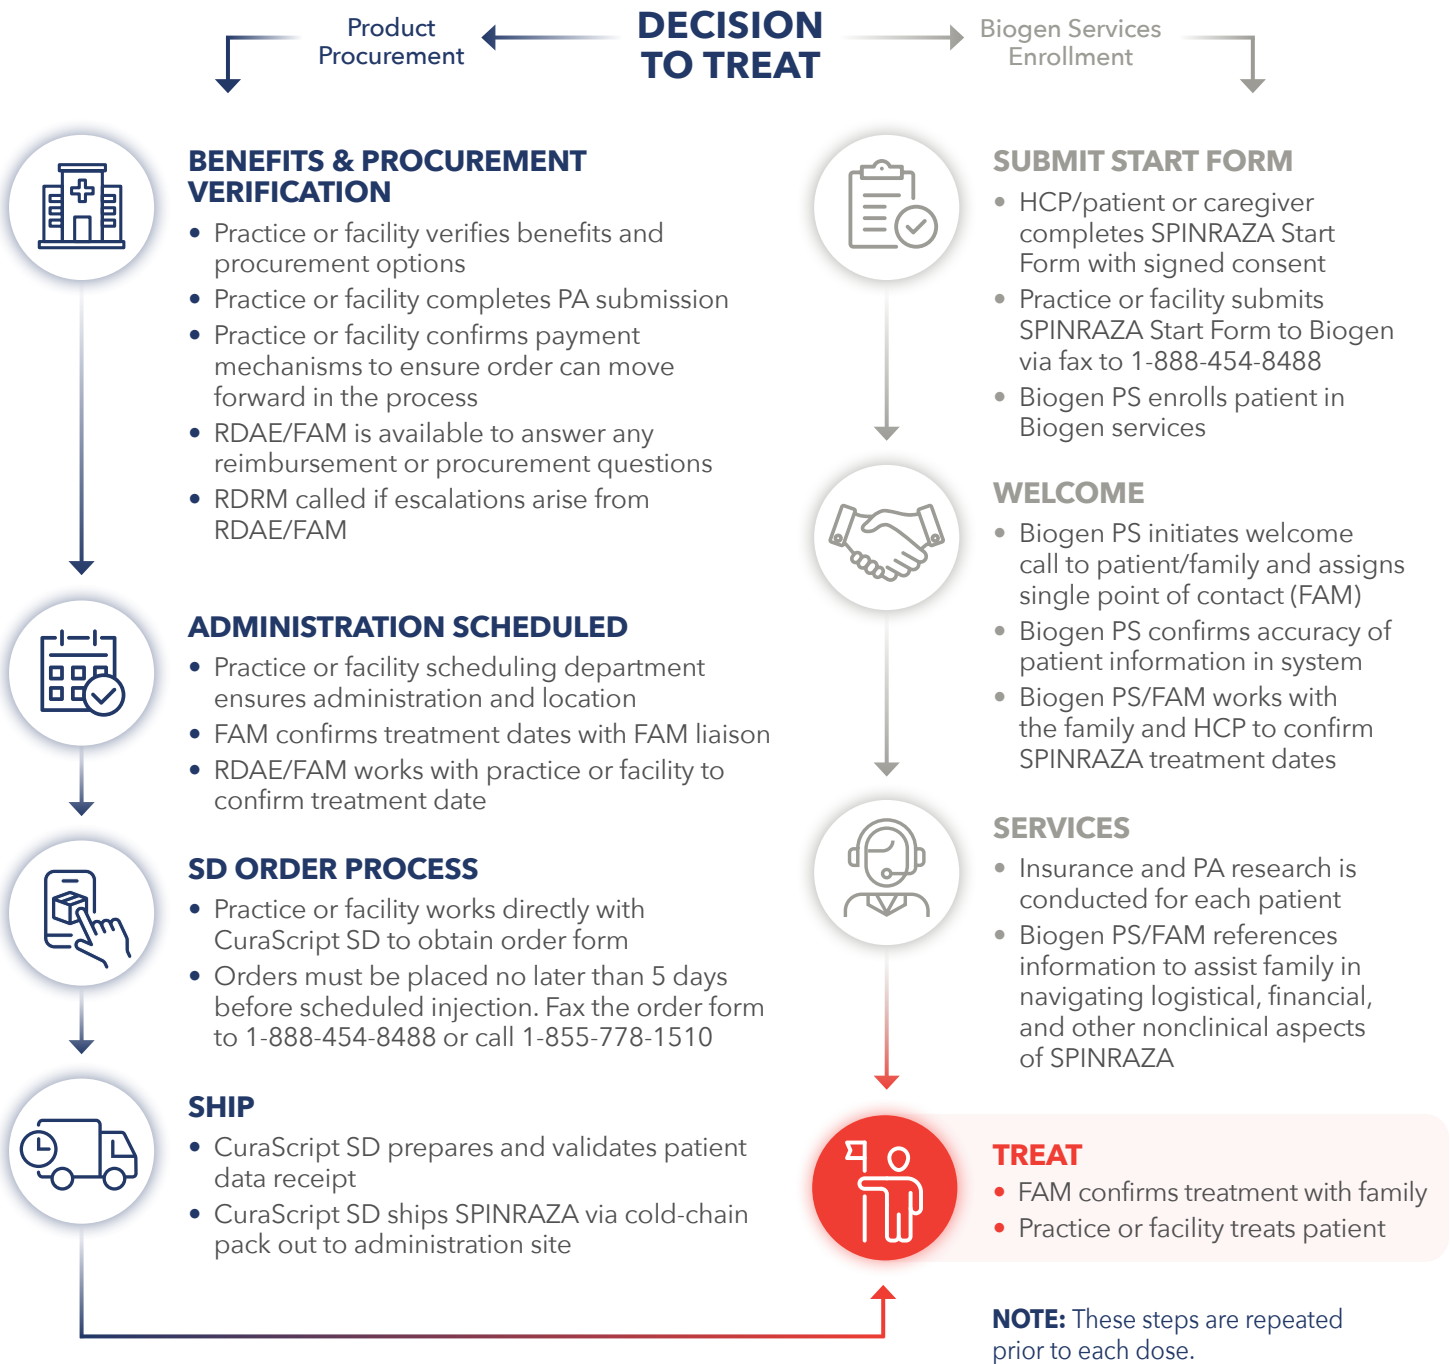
Product Procurement

DECISION TO TREAT

Biogen Services Enrollment

BENEFITS & PROCUREMENT VERIFICATION
• Practice or facility verifies benefits and procurement options
• Practice or facility completes PA submission
• Practice or facility confirms payment mechanisms to ensure order can move forward in the process
• RDAE/FAM is available to answer any reimbursement or procurement questions
• RDRM called if escalations arise from RDAE/FAM

ADMINISTRATION SCHEDULED
• Practice or facility scheduling department ensures administration and location
• FAM confirms treatment dates with FAM liaison
• RDAE/FAM works with practice or facility to confirm treatment date

SD ORDER PROCESS
• Practice or facility works directly with CuraScript SD to obtain order form
• Orders must be placed no later than 5 days before scheduled injection. Fax the order form to 1-888-454-8488 or call 1-855-778-1510

SHIP
• CuraScript SD prepares and validates patient data receipt
• CuraScript SD ships SPINRAZA via cold-chain pack out to administration site

SUBMIT START FORM
• HCP/patient or caregiver completes SPINRAZA Start Form with signed consent
• Practice or facility submits SPINRAZA Start Form to Biogen via fax to 1-888-454-8488
• Biogen PS enrolls patient in Biogen services

WELCOME
• Biogen PS initiates welcome call to patient/family and assigns single point of contact (FAM)
• Biogen PS confirms accuracy of patient information in system
• Biogen PS/FAM works with the family and HCP to confirm SPINRAZA treatment dates

SERVICES
• Insurance and PA research is conducted for each patient
• Biogen PS/FAM references information to assist family in navigating logistical, financial, and other nonclinical aspects of SPINRAZA

TREAT
• FAM confirms treatment with family
• Practice or facility treats patient

NOTE: These steps are repeated prior to each dose.